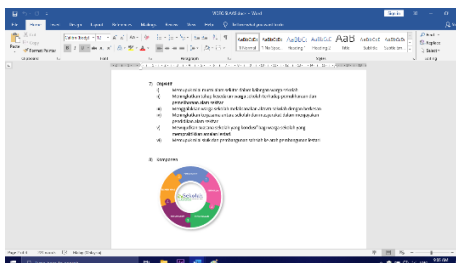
WORDBASE.docx - Word

File Home Insert Design Layout References Mailings Review View Help Tell me what you want to do

Paste
Clipboard Font Paragraph Styles Editing

AaBbCcDc AaBbCcDc AaBbC AaBbCc AaB AaBbCcC AaBbCcDc
¶ Normal ¶ No Spac... Heading 1 Heading 2 Title Subtitle Subtle Em...

7) Objektif
a) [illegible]
b) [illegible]
c) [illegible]
d) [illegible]
e) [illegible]
f) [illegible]

8) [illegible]

Page 1 of 1 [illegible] words English (Malaysia)